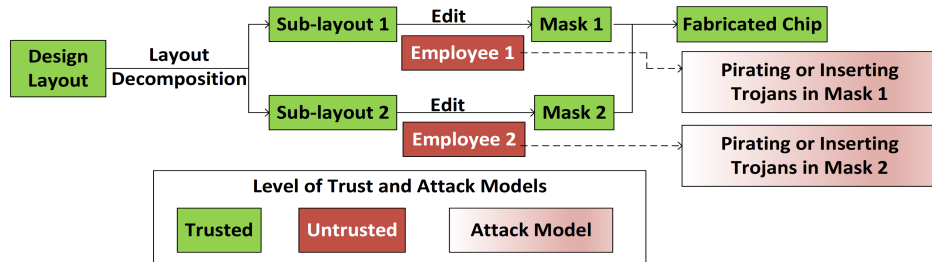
Design Layout

Layout Decomposition

Sub-layout 1

Edit

Mask 1

Fabricated Chip

Employee 1

Pirating or Inserting Trojans in Mask 1

Sub-layout 2

Edit

Mask 2

Employee 2

Pirating or Inserting Trojans in Mask 2

Level of Trust and Attack Models

Trusted

Untrusted

Attack Model